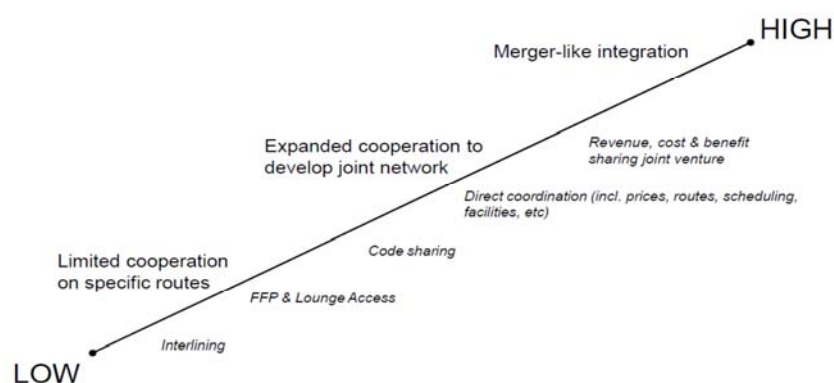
HIGH

Merger-like integration

Expanded cooperation to develop joint network

Revenue, cost & benefit sharing joint venture

Direct coordination (incl. prices, routes, scheduling, facilities, etc)

Code sharing

Limited cooperation on specific routes

FFP & Lounge Access

Interlining

LOW